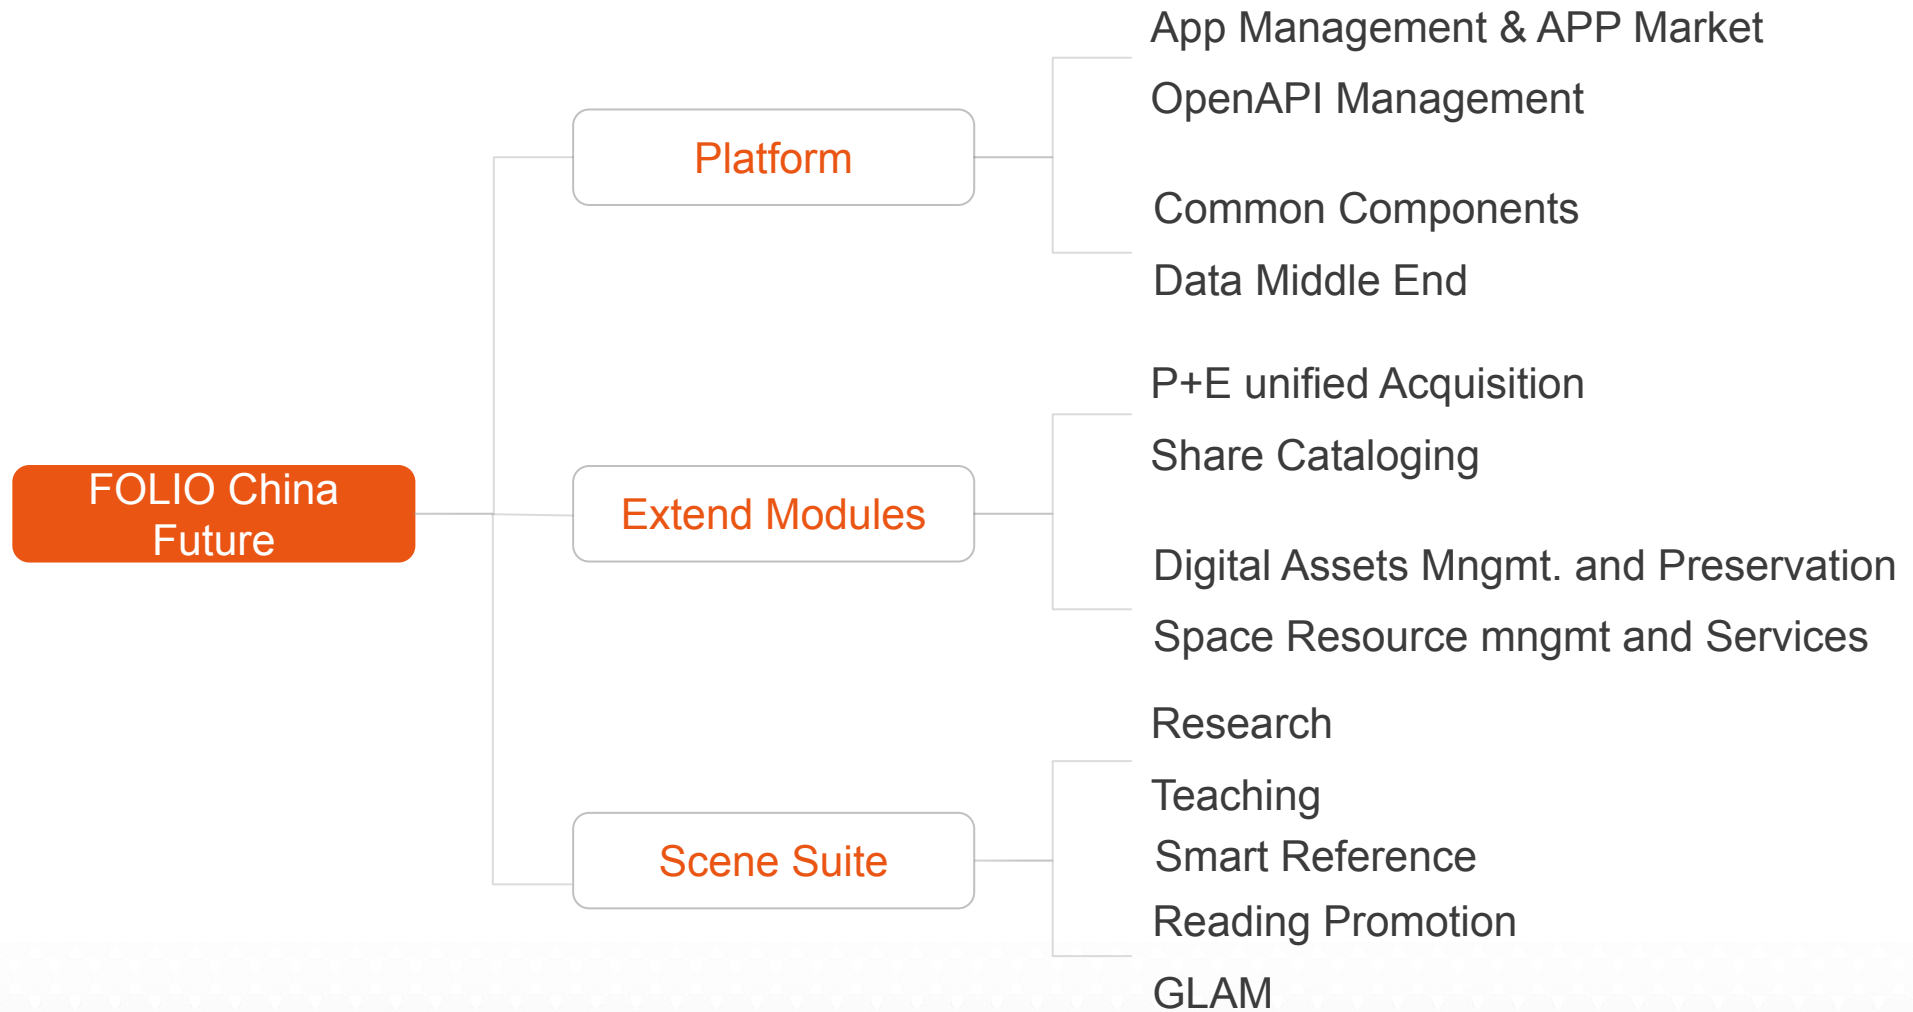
FOLIO China Future

Platform

App Management & APP Market

OpenAPI Management

Common Components

Data Middle End

Extend Modules

P+E unified Acquisition

Share Cataloging

Digital Assets Mngmt. and Preservation

Space Resource mngmt and Services

Scene Suite

Research

Teaching

Smart Reference

Reading Promotion

GLAM